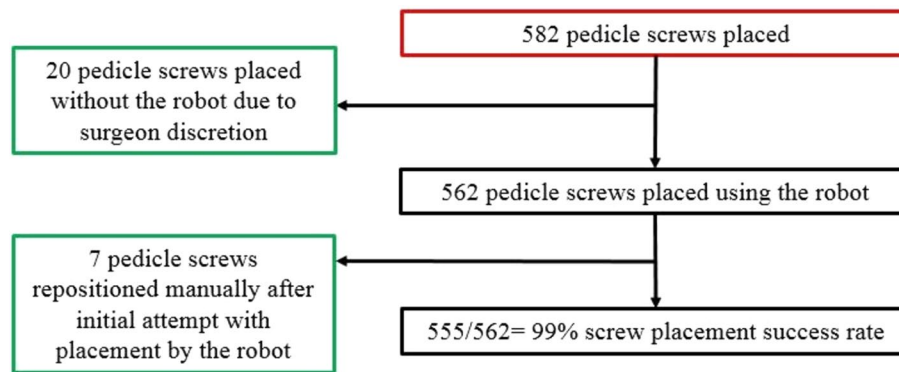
582 pedicle screws placed

20 pedicle screws placed without the robot due to surgeon discretion

562 pedicle screws placed using the robot

7 pedicle screws repositioned manually after initial attempt with placement by the robot

555/562= 99% screw placement success rate